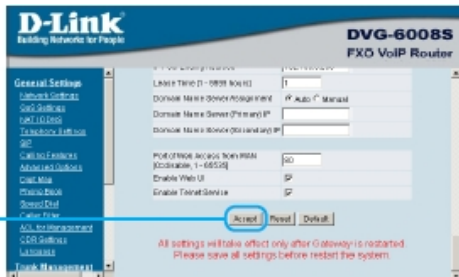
D-Link
Building Networks for People

DVG-6008S
FXO VoIP Router

General Settings
Network Settings
QoS Settings
NAT / DDNS
Telephony Settings
SIP
Calling Features
Advanced Options
Digit Map
Phone Book
Speed Dial
Caller Filter
ACL for Management
CDR Settings
Language
Trunk Management

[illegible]
Lease Time (1 - 9999 hours) 1
Domain Name Server Assignment Auto Manual
Domain Name Server (Primary) IP
Domain Name Server (Secondary) IP

Port of Web Access from WAN (Disable, 1 - 65535) 80
Enable Web UI
Enable Telnet Service

Accept Reset Default

All settings will take effect only after Gateway is restarted.
Please save all settings before restart the system.